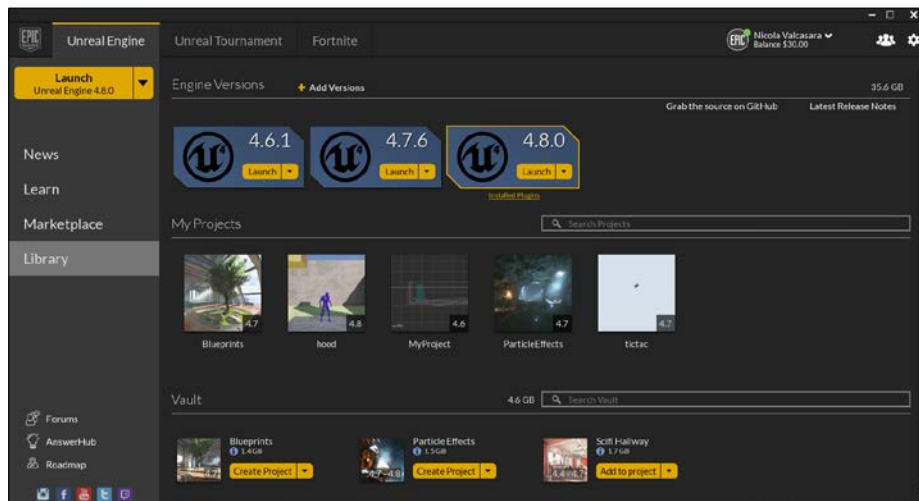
EPIC Unreal Engine

Unreal Tournament Fortnite

EPIC Nicola Valcasara
Balance $30.00

Launch
Unreal Engine 4.8.0

News
Learn
Marketplace
Library

Engine Versions
+ Add Versions
35.6 GB
Grab the source on GitHub
Latest Release Notes

4.6.1
Launch

4.7.6
Launch

4.8.0
Launch
Installed Plugins

My Projects
Search Projects

4.7
Blueprints

4.8
hood

4.6
MyProject

4.7
ParticleEffects

4.7
tictac

Vault
4.6 GB
Search Vault

Blueprints
1.4GB
4.7
Create Project

Particle Effects
1.5GB
4.7-4.8
Create Project

Scifi Hallway
1.7GB
4.4-4.7
Add to project

Forums
AnswerHub
Roadmap